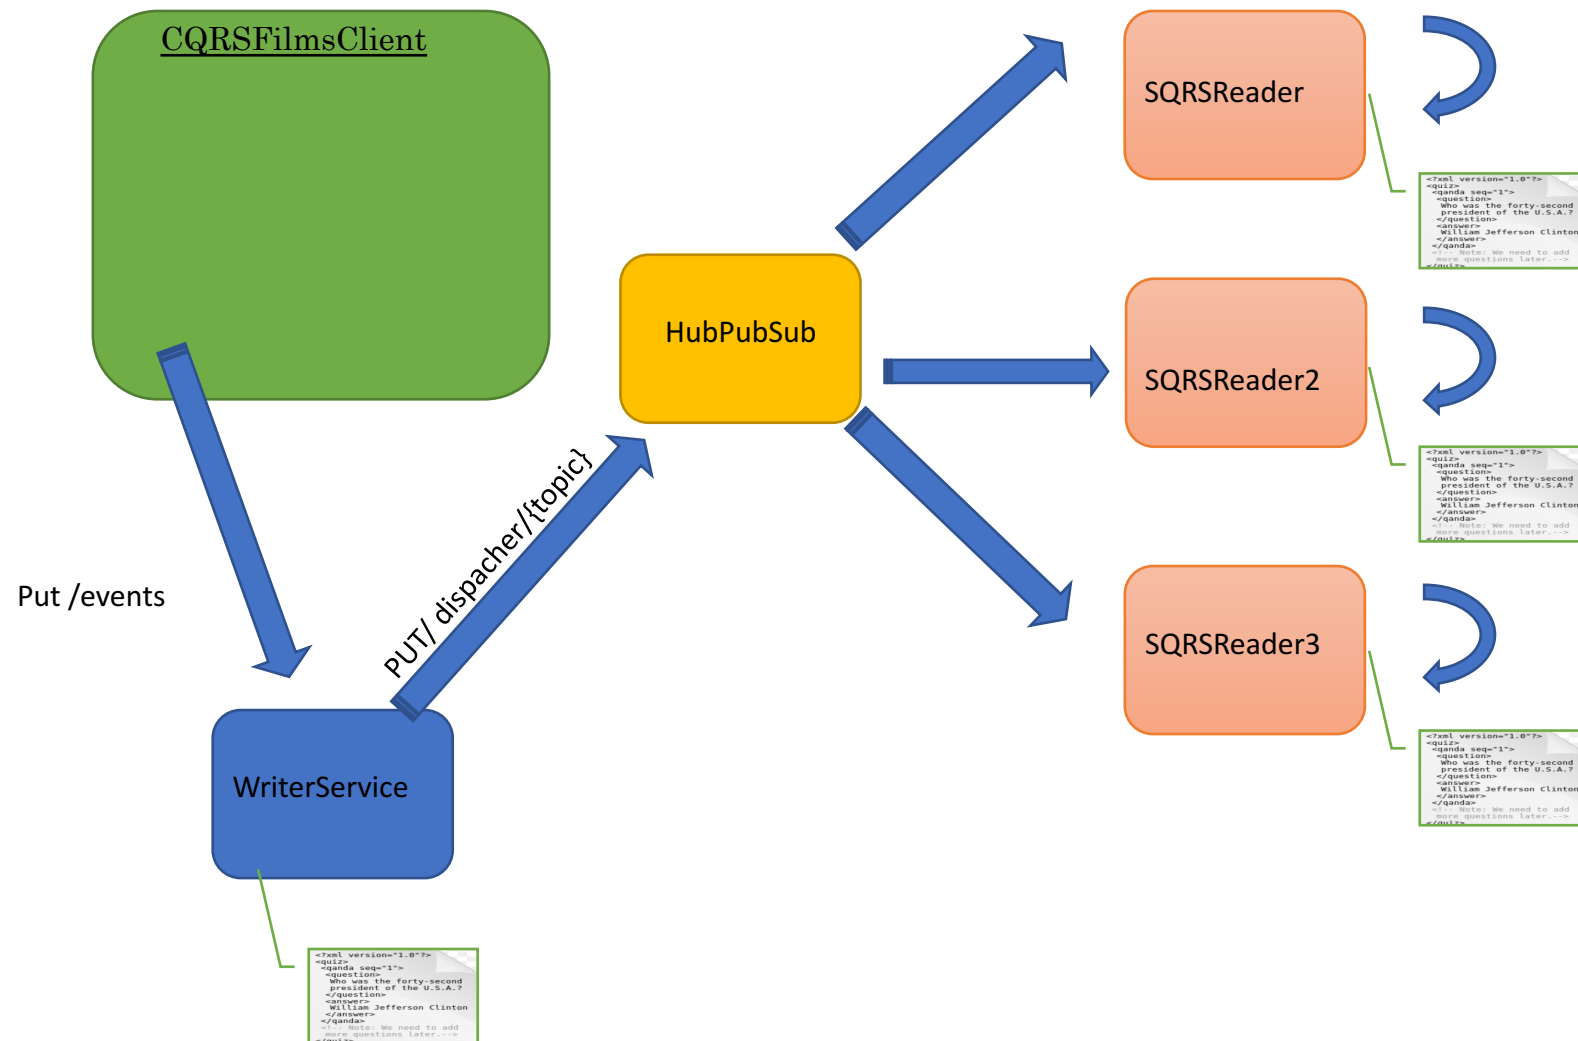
CQRSFilmsClient

HubPubSub

SQRSReader

<?xml version="1.0"?>
<quiz>
<qanda seq="1">
<question>
Who was the forty-second
president of the U.S.A.?
</question>
<answer>
William Jefferson Clinton
</answer>
</qanda>
<!-- Note: We need to add
more questions later.-->
</quiz>

SQRSReader2

<?xml version="1.0"?>
<quiz>
<qanda seq="1">
<question>
Who was the forty-second
president of the U.S.A.?
</question>
<answer>
William Jefferson Clinton
</answer>
</qanda>
<!-- Note: We need to add
more questions later.-->
</quiz>

SQRSReader3

<?xml version="1.0"?>
<quiz>
<qanda seq="1">
<question>
Who was the forty-second
president of the U.S.A.?
</question>
<answer>
William Jefferson Clinton
</answer>
</qanda>
<!-- Note: We need to add
more questions later.-->
</quiz>

Put /events

PUT/ dispacher/{topic}

WriterService

<?xml version="1.0"?>
<quiz>
<qanda seq="1">
<question>
Who was the forty-second
president of the U.S.A.?
</question>
<answer>
William Jefferson Clinton
</answer>
</qanda>
<!-- Note: We need to add
more questions later.-->
</quiz>